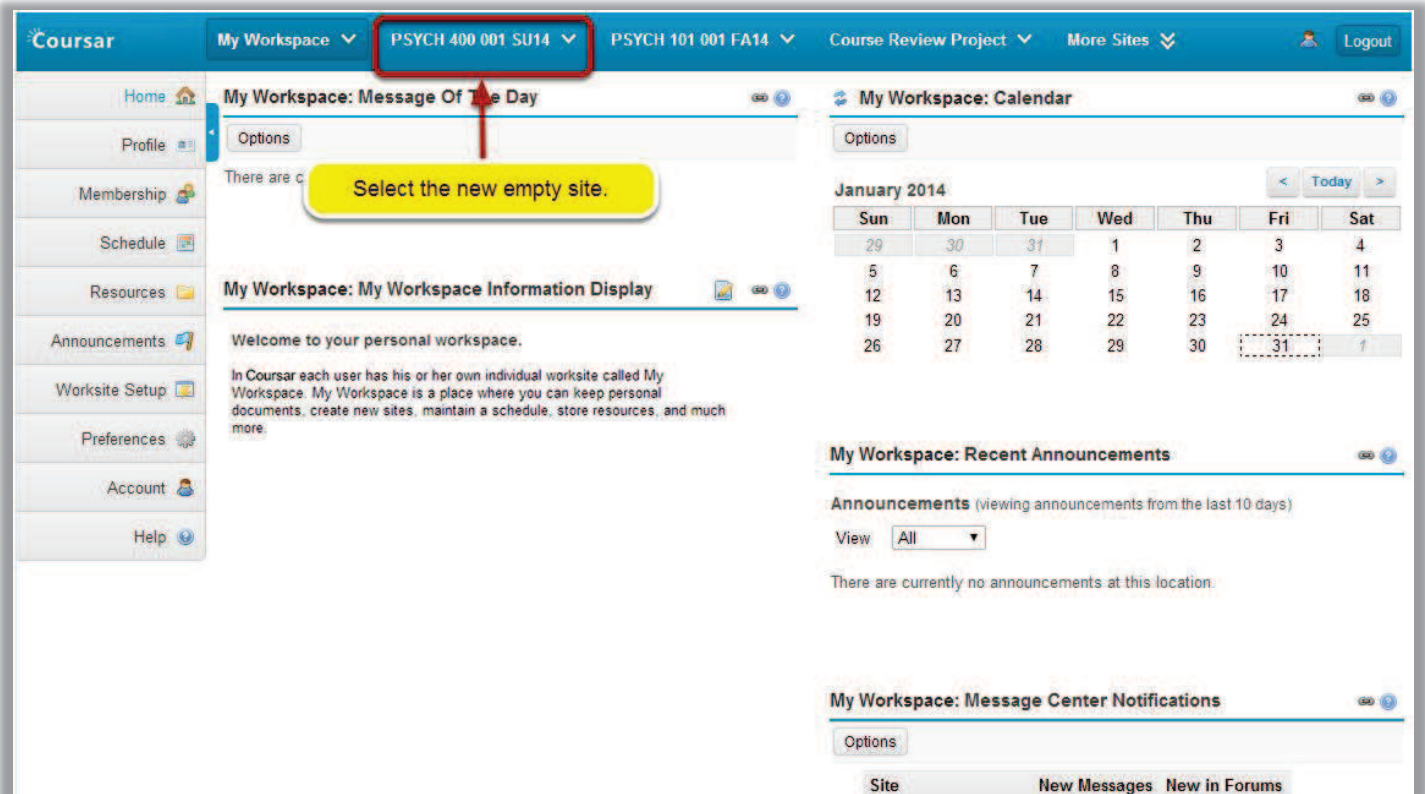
Coursar

My Workspace
PSYCH 400 001 SU14
PSYCH 101 001 FA14
Course Review Project
More Sites
Logout

Home
Profile
Membership
Schedule
Resources
Announcements
Worksite Setup
Preferences
Account
Help

My Workspace: Message Of T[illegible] Day

Options

There are c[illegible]

Select the new empty site.

My Workspace: My Workspace Information Display

Welcome to your personal workspace.

In Coursar each user has his or her own individual worksite called My Workspace. My Workspace is a place where you can keep personal documents, create new sites, maintain a schedule, store resources, and much more.

My Workspace: Calendar

Options

January 2014

< Today >

| Sun | Mon | Tue | Wed | Thu | Fri | Sat |
|---|---|---|---|---|---|---|
| 29 | 30 | 31 | 1 | 2 | 3 | 4 |
| 5 | 6 | 7 | 8 | 9 | 10 | 11 |
| 12 | 13 | 14 | 15 | 16 | 17 | 18 |
| 19 | 20 | 21 | 22 | 23 | 24 | 25 |
| 26 | 27 | 28 | 29 | 30 | 31 | 1 |

My Workspace: Recent Announcements

Announcements (viewing announcements from the last 10 days)

View All

There are currently no announcements at this location.

My Workspace: Message Center Notifications

Options

| Site | New Messages | New in Forums |
|---|---|---|